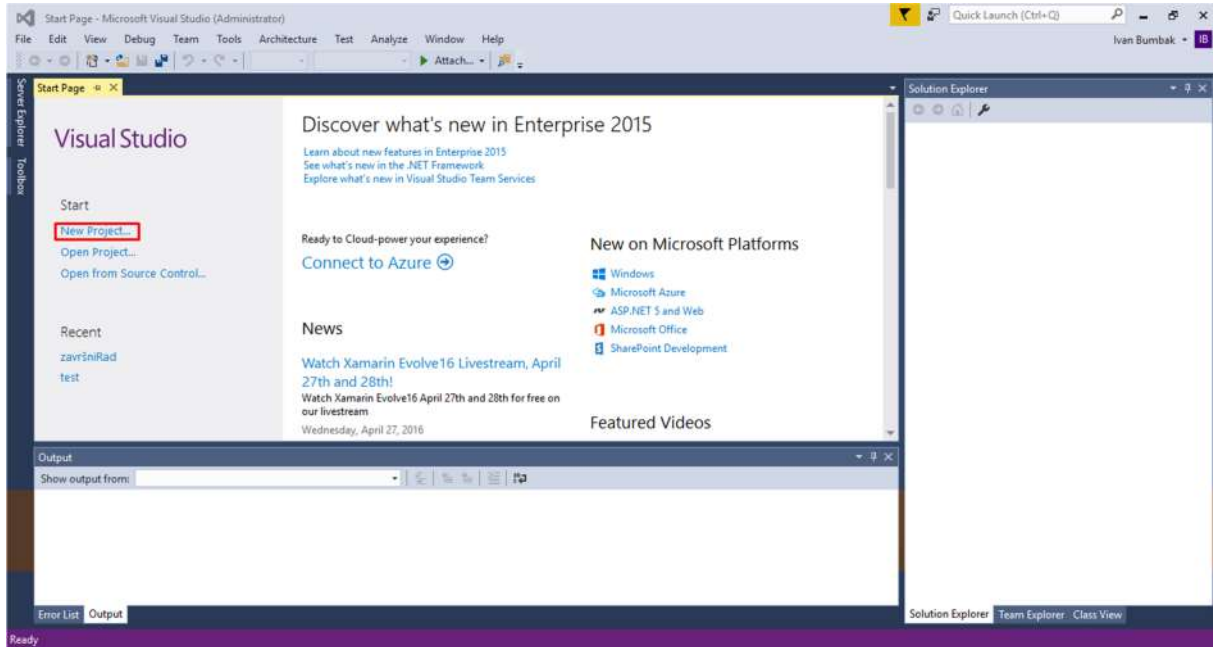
Start Page - Microsoft Visual Studio (Administrator)
Quick Launch (Ctrl+Q)
File Edit View Debug Team Tools Architecture Test Analyze Window Help
Ivan Bumbak IB
Attach...
Server Explorer
Toolbox
Start Page
Visual Studio
Start
New Project...
Open Project...
Open from Source Control...
Recent
završniRad
test
Discover what's new in Enterprise 2015
Learn about new features in Enterprise 2015
See what's new in the .NET Framework
Explore what's new in Visual Studio Team Services
Ready to Cloud-power your experience?
Connect to Azure
New on Microsoft Platforms
Windows
Microsoft Azure
ASP.NET 5 and Web
Microsoft Office
SharePoint Development
News
Watch Xamarin Evolve16 Livestream, April 27th and 28th!
Watch Xamarin Evolve16 April 27th and 28th for free on our livestream
Wednesday, April 27, 2016
Featured Videos
Solution Explorer
Output
Show output from:
Error List Output
Solution Explorer Team Explorer Class View
Ready